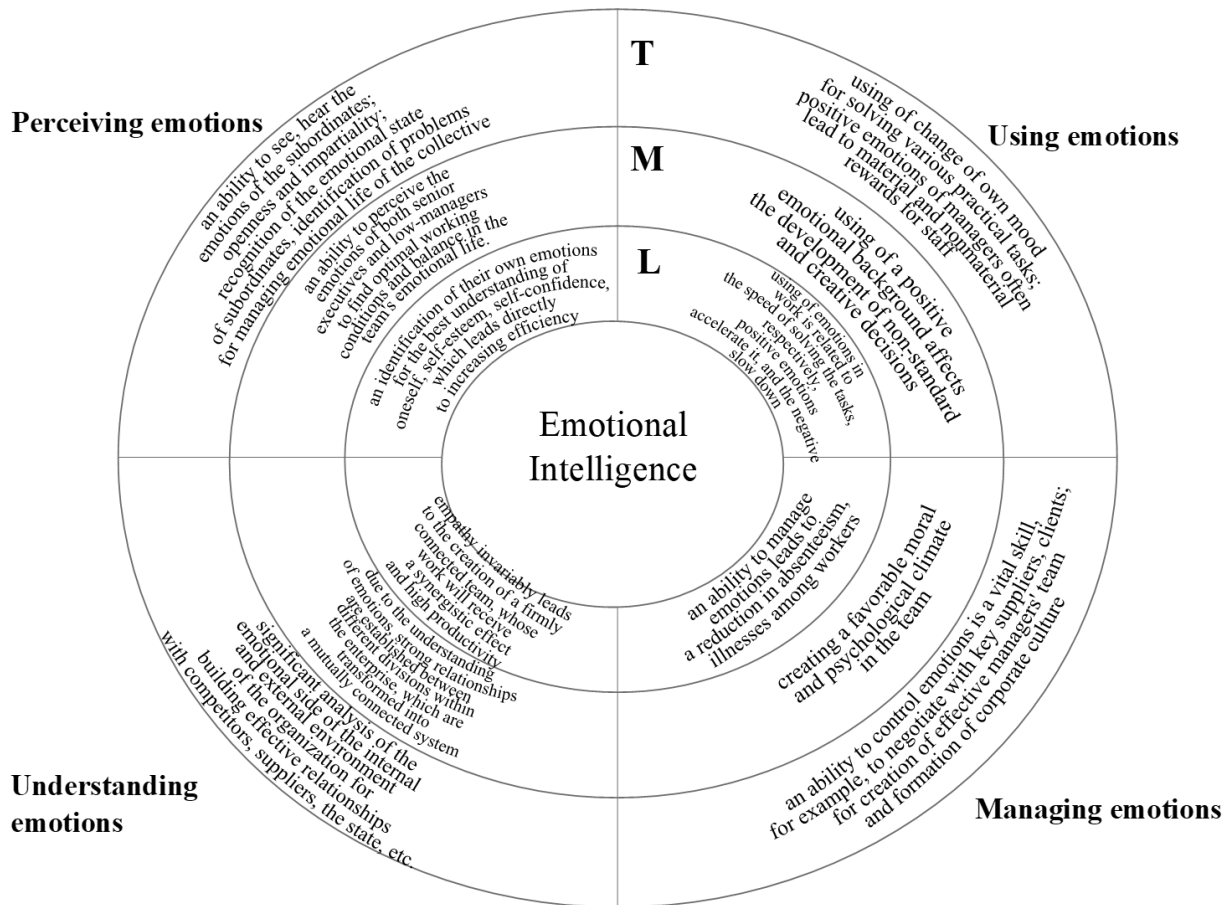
T

M

L

Perceiving emotions

an ability to see, hear the emotions of the subordinates; openness and impartiality; recognition of the emotional state of subordinates, identification of problems for managing emotional life of the collective

an ability to perceive the emotions of both senior executives and low-managers to find optimal working conditions and balance in the team's emotional life.

an identification of their own emotions for the best understanding of oneself, self-esteem, self-confidence, which leads directly to increasing efficiency

Using emotions

using of change of own mood for solving various practical tasks; positive emotions of managers often lead to material and nonmaterial rewards for staff

using of a positive emotional background affects the development of non-standard and creative decisions

using of emotions in work is related to the speed of solving the tasks, respectively, positive emotions accelerate it, and the negative slow down

Emotional Intelligence

Understanding emotions

empathy invariably leads to the creation of a firmly connected team, whose work will receive a synergistic effect and high productivity

due to the understanding of emotions strong relationships are established between different divisions within the enterprise, which are transformed into a mutually connected system

significant analysis of the emotional side of the internal and external environment of the organization for building effective relationships with competitors, suppliers, the state, etc

Managing emotions

an ability to manage emotions leads to a reduction in absenteeism, illnesses among workers

creating a favorable moral and psychological climate in the team

an ability to control emotions is a vital skill, for example, to negotiate with key suppliers, clients; for creation of effective managers' team and formation of corporate culture